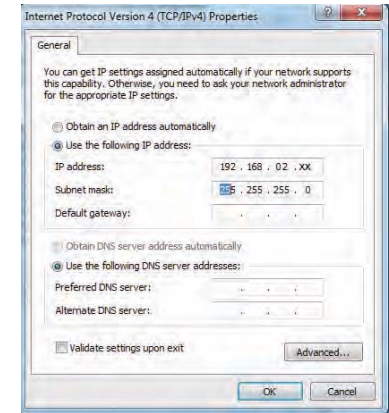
Internet Protocol Version 4 (TCP/IPv4) Properties

?

General

You can get IP settings assigned automatically if your network supports this capability. Otherwise, you need to ask your network administrator for the appropriate IP settings.

Obtain an IP address automatically

Use the following IP address:

IP address: 192 . 168 . 02 . XX

Subnet mask: 255 . 255 . 255 . 0

Default gateway: . . .

Obtain DNS server address automatically

Use the following DNS server addresses:

Preferred DNS server: . . .

Alternate DNS server: . . .

Validate settings upon exit

Advanced...

OK

Cancel